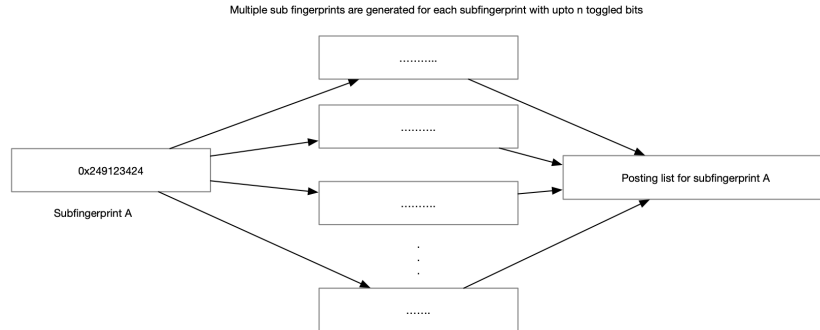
Multiple sub fingerprints are generated for each subfingerprint with upto n toggled bits

..........

.........

0x249123424

Subfingerprint A

.........

Posting list for subfingerprint A

.
.
.

.......